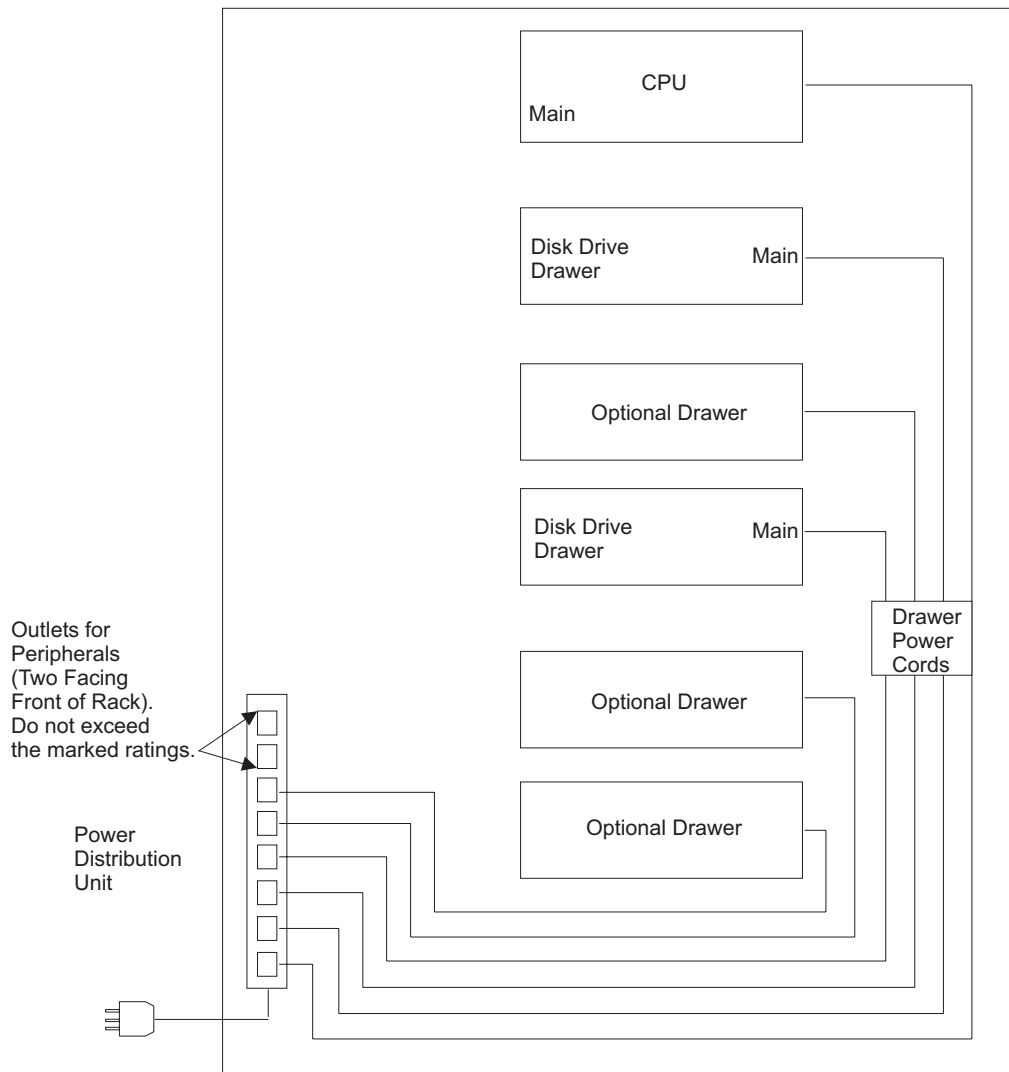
CPU
Main

Disk Drive Drawer
Main

Optional Drawer

Disk Drive Drawer
Main

Drawer Power Cords

Outlets for Peripherals (Two Facing Front of Rack). Do not exceed the marked ratings.

Optional Drawer

Optional Drawer

Power Distribution Unit